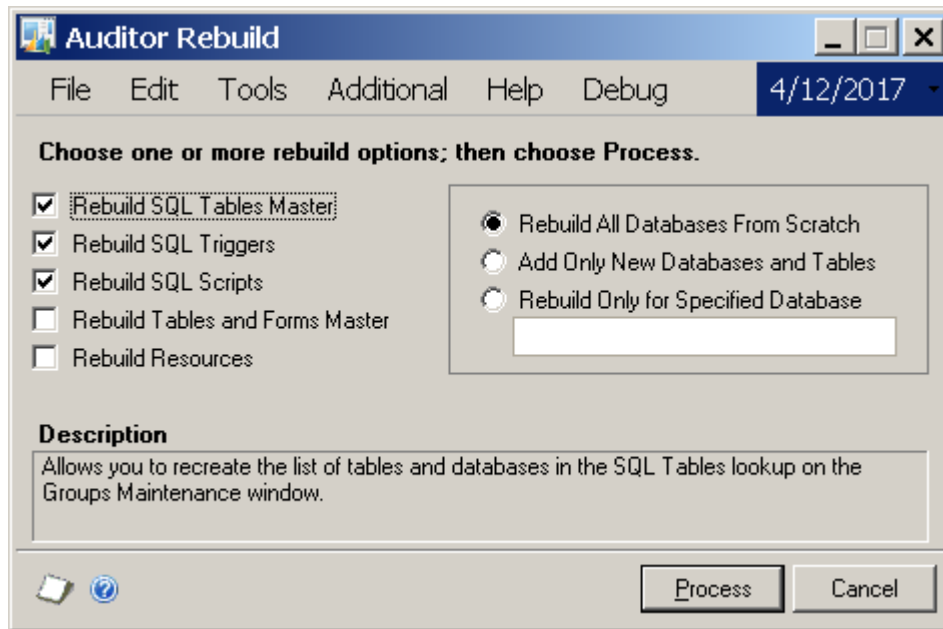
Auditor Rebuild

File Edit Tools Additional Help Debug 4/12/2017

Choose one or more rebuild options; then choose Process.

Rebuild SQL Tables Master
Rebuild SQL Triggers
Rebuild SQL Scripts
Rebuild Tables and Forms Master
Rebuild Resources

Rebuild All Databases From Scratch
Add Only New Databases and Tables
Rebuild Only for Specified Database

Description
Allows you to recreate the list of tables and databases in the SQL Tables lookup on the Groups Maintenance window.

Process Cancel